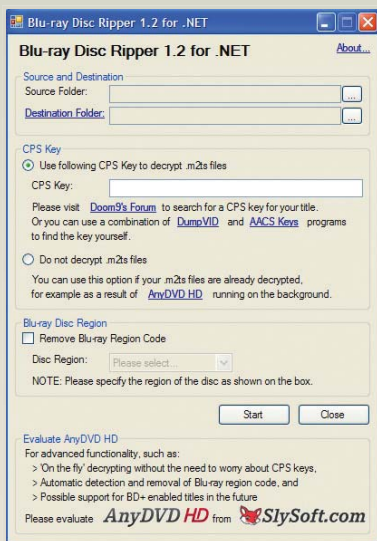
Blu-ray Disc Ripper 1.2 for .NET

Blu-ray Disc Ripper 1.2 for .NET

About...

Source and Destination

Source Folder:

...

Destination Folder:

...

CPS Key

Use following CPS Key to decrypt .m2ts files

CPS Key:

Please visit Doom9's Forum to search for a CPS key for your title. Or you can use a combination of DumpVID and AACS Keys programs to find the key yourself.

Do not decrypt .m2ts files

You can use this option if your .m2ts files are already decrypted, for example as a result of AnyDVD HD running on the background.

Blu-ray Disc Region

Remove Blu-ray Region Code

Disc Region: Please select...

NOTE: Please specify the region of the disc as shown on the box.

Start

Close

Evaluate AnyDVD HD

For advanced functionality, such as:

> 'On the fly' decrypting without the need to worry about CPS keys,

> Automatic detection and removal of Blu-ray region code, and

> Possible support for BD+ enabled titles in the future

Please evaluate AnyDVD HD from SlySoft.com